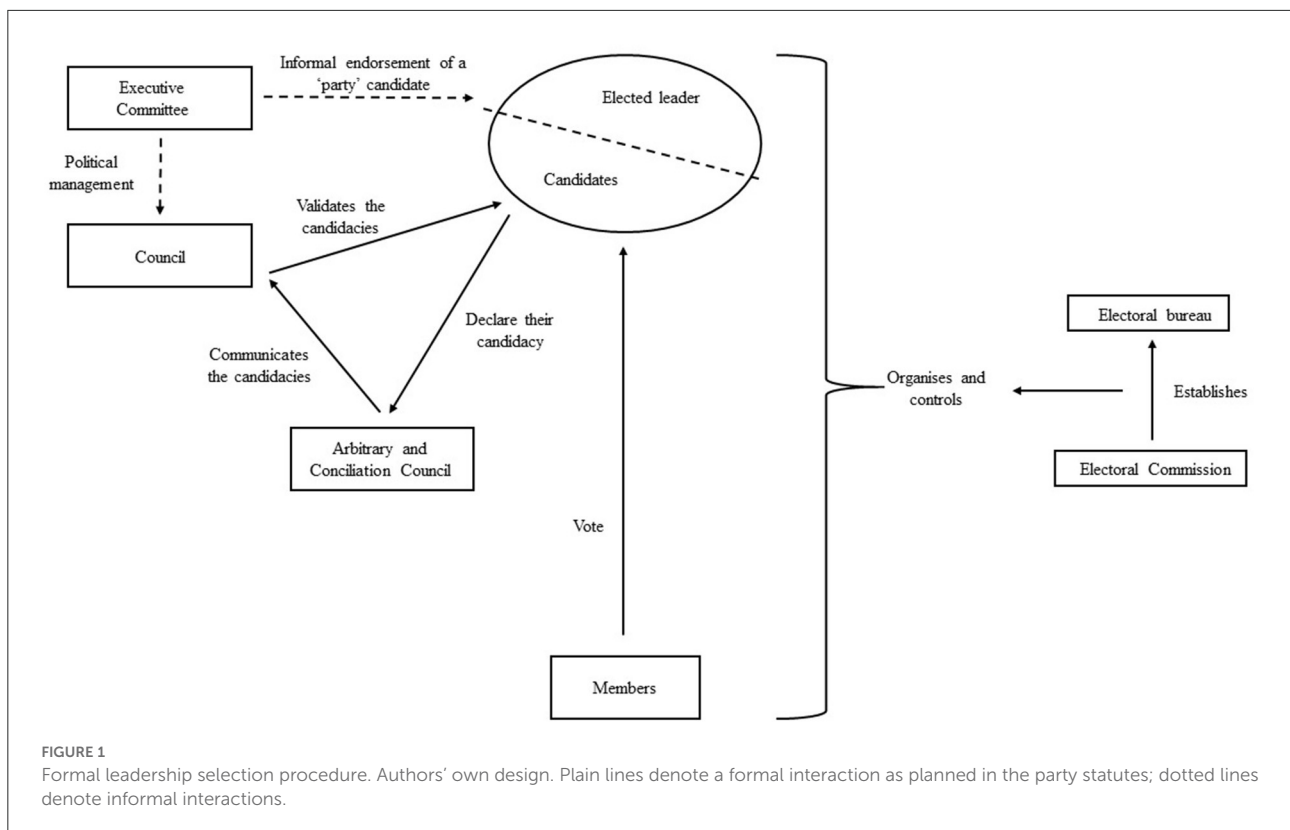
Executive Committee

Informal endorsement of a 'party' candidate

Elected leader

Candidates

Political management

Council

Validates the candidacies

Declare their candidacy

Communicates the candidacies

Arbitrary and Conciliation Council

Vote

Members

Organises and controls

Electoral bureau

Establishes

Electoral Commission

FIGURE 1
Formal leadership selection procedure. Authors' own design. Plain lines denote a formal interaction as planned in the party statutes; dotted lines denote informal interactions.